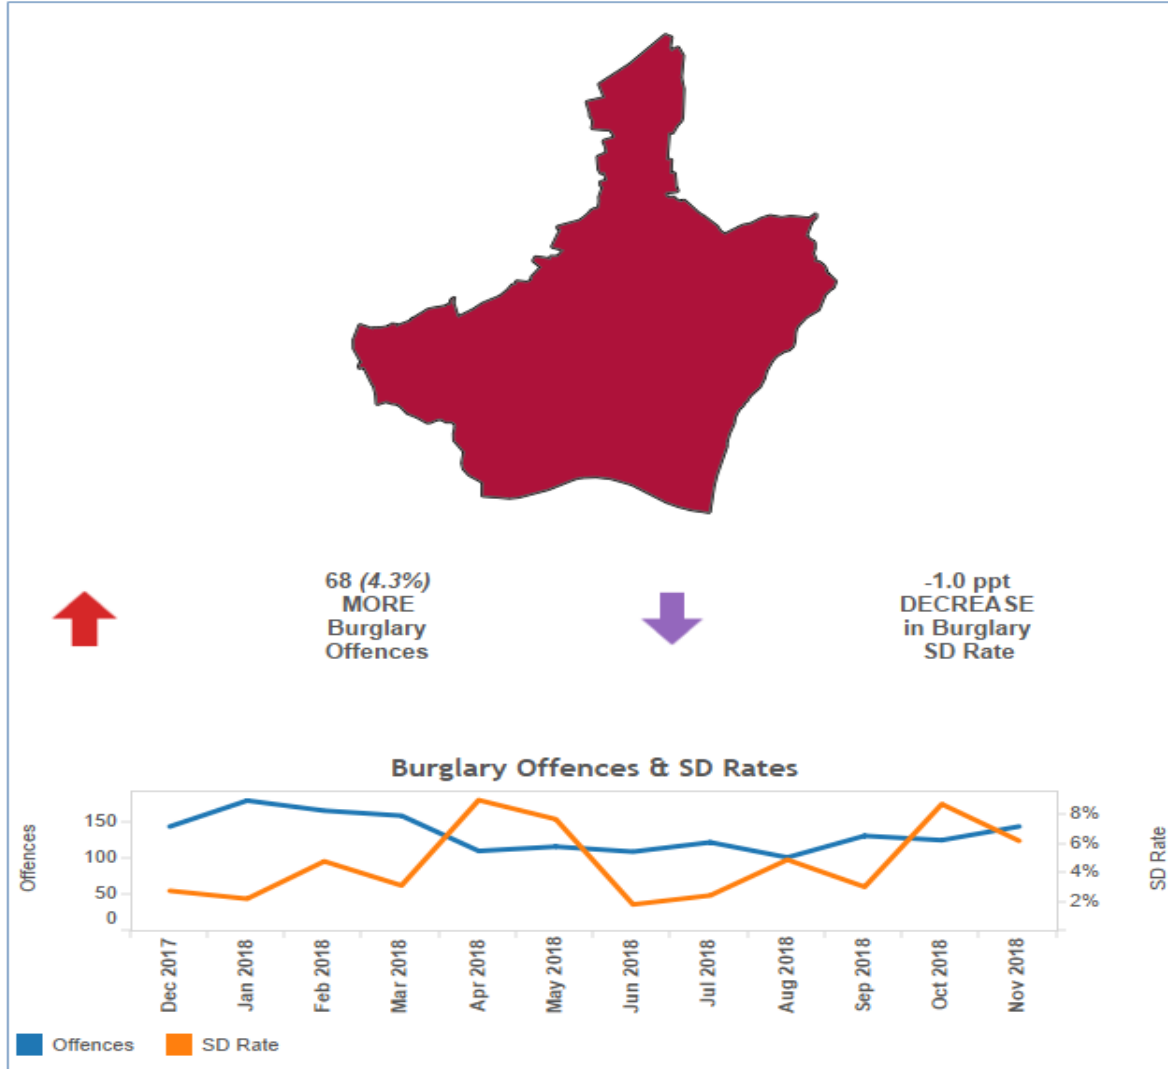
68 *(4.3%)*
MORE
Burglary
Offences

-1.0 ppt
DECREASE
in Burglary
SD Rate

Burglary Offences & SD Rates

Offences

150
100
50
0

8%
6%
4%
2%

SD Rate

Dec 2017
Jan 2018
Feb 2018
Mar 2018
Apr 2018
May 2018
Jun 2018
Jul 2018
Aug 2018
Sep 2018
Oct 2018
Nov 2018

Offences
SD Rate